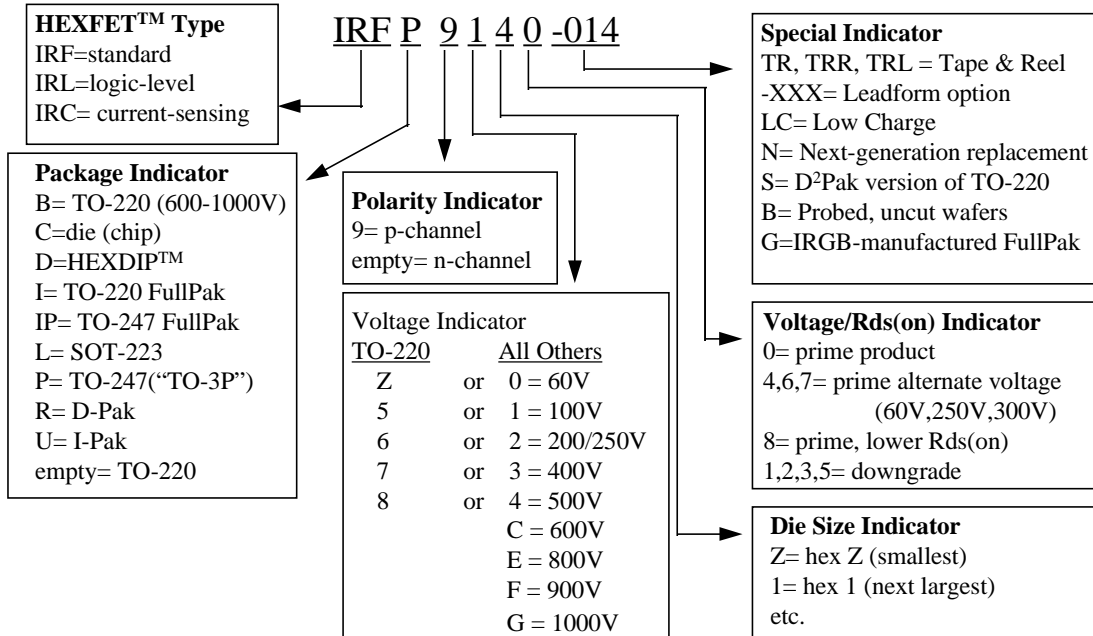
IRF P 9 1 4 0 -014

**HEXFET$^{TM}$ Type**
IRF=standard
IRL=logic-level
IRC= current-sensing

**Package Indicator**
B= TO-220 (600-1000V)
C=die (chip)
D=HEXDIP$^{TM}$
I= TO-220 FullPak
IP= TO-247 FullPak
L= SOT-223
P= TO-247("TO-3P")
R= D-Pak
U= I-Pak
empty= TO-220

**Polarity Indicator**
9= p-channel
empty= n-channel

Voltage Indicator

| TO-220 | | All Others |
|---|---|---|
| Z | or | 0 = 60V |
| 5 | or | 1 = 100V |
| 6 | or | 2 = 200/250V |
| 7 | or | 3 = 400V |
| 8 | or | 4 = 500V |
| | | C = 600V |
| | | E = 800V |
| | | F = 900V |
| | | G = 1000V |

**Special Indicator**
TR, TRR, TRL = Tape & Reel
-XXX= Leadform option
LC= Low Charge
N= Next-generation replacement
S= D$^{2}$Pak version of TO-220
B= Probed, uncut wafers
G=IRGB-manufactured FullPak

**Voltage/Rds(on) Indicator**
0= prime product
4,6,7= prime alternate voltage (60V,250V,300V)
8= prime, lower Rds(on)
1,2,3,5= downgrade

**Die Size Indicator**
Z= hex Z (smallest)
1= hex 1 (next largest)
etc.